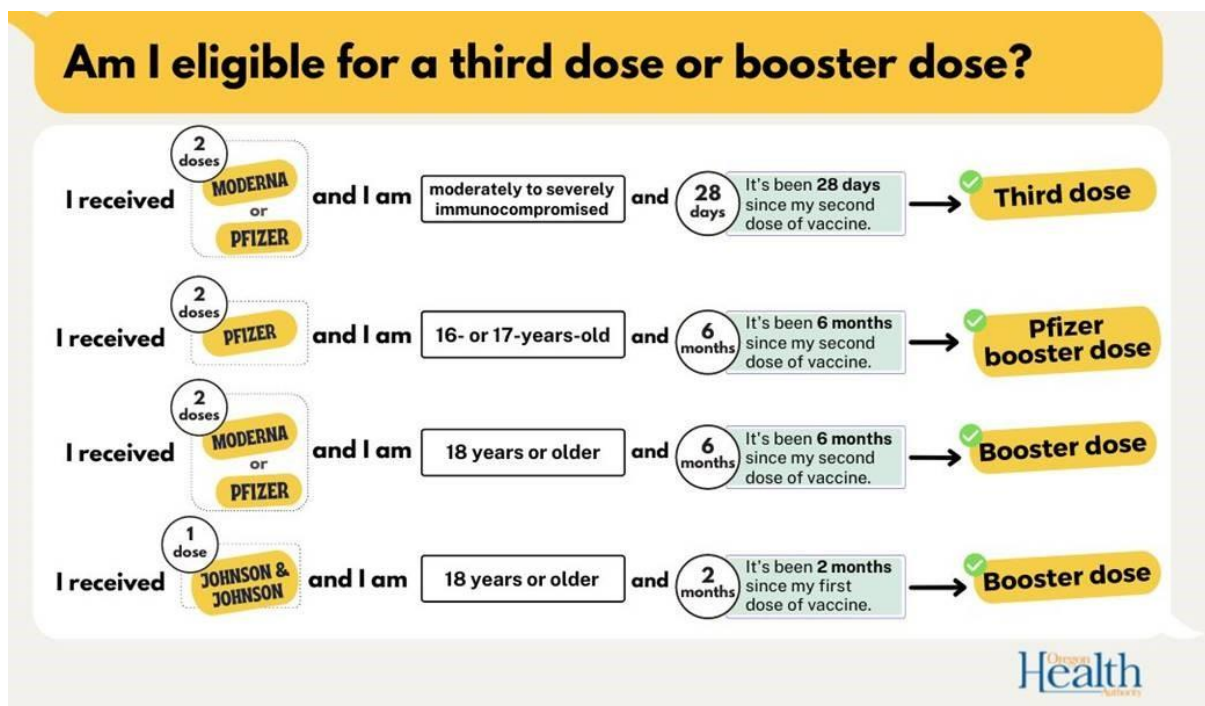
Am I eligible for a third dose or booster dose?

I received 2 doses MODERNA or PFIZER and I am moderately to severely immunocompromised and 28 days It's been **28 days** since my second dose of vaccine. → Third dose

I received 2 doses PFIZER and I am 16- or 17-years-old and 6 months It's been **6 months** since my second dose of vaccine. → Pfizer booster dose

I received 2 doses MODERNA or PFIZER and I am 18 years or older and 6 months It's been **6 months** since my second dose of vaccine. → Booster dose

I received 1 dose JOHNSON & JOHNSON and I am 18 years or older and 2 months It's been **2 months** since my first dose of vaccine. → Booster dose

Oregon Health Authority